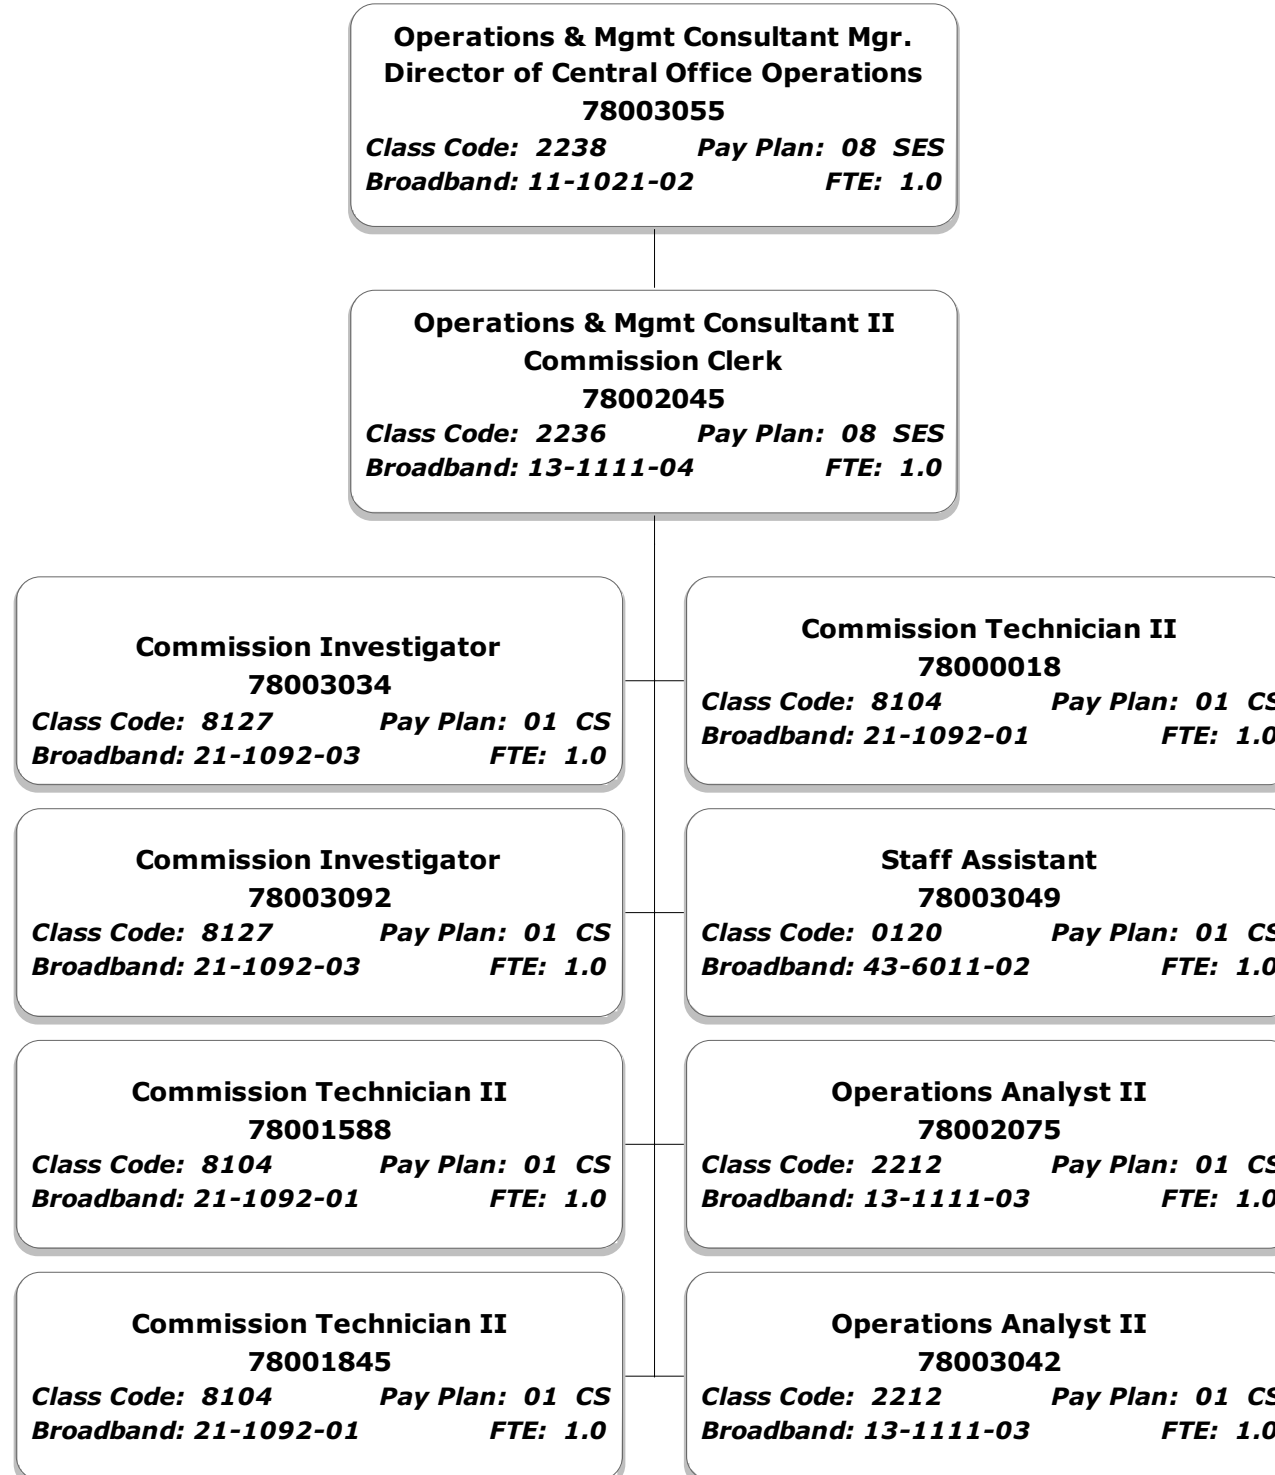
Operations & Mgmt Consultant Mgr.
Director of Central Office Operations
78003055
Class Code: 2238 Pay Plan: 08 SES
Broadband: 11-1021-02 FTE: 1.0

Operations & Mgmt Consultant II
Commission Clerk
78002045
Class Code: 2236 Pay Plan: 08 SES
Broadband: 13-1111-04 FTE: 1.0

Commission Investigator
78003034
Class Code: 8127 Pay Plan: 01 CS
Broadband: 21-1092-03 FTE: 1.0

Commission Investigator
78003092
Class Code: 8127 Pay Plan: 01 CS
Broadband: 21-1092-03 FTE: 1.0

Commission Technician II
78001588
Class Code: 8104 Pay Plan: 01 CS
Broadband: 21-1092-01 FTE: 1.0

Commission Technician II
78001845
Class Code: 8104 Pay Plan: 01 CS
Broadband: 21-1092-01 FTE: 1.0

Commission Technician II
78000018
Class Code: 8104 Pay Plan: 01 CS
Broadband: 21-1092-01 FTE: 1.0

Staff Assistant
78003049
Class Code: 0120 Pay Plan: 01 CS
Broadband: 43-6011-02 FTE: 1.0

Operations Analyst II
78002075
Class Code: 2212 Pay Plan: 01 CS
Broadband: 13-1111-03 FTE: 1.0

Operations Analyst II
78003042
Class Code: 2212 Pay Plan: 01 CS
Broadband: 13-1111-03 FTE: 1.0